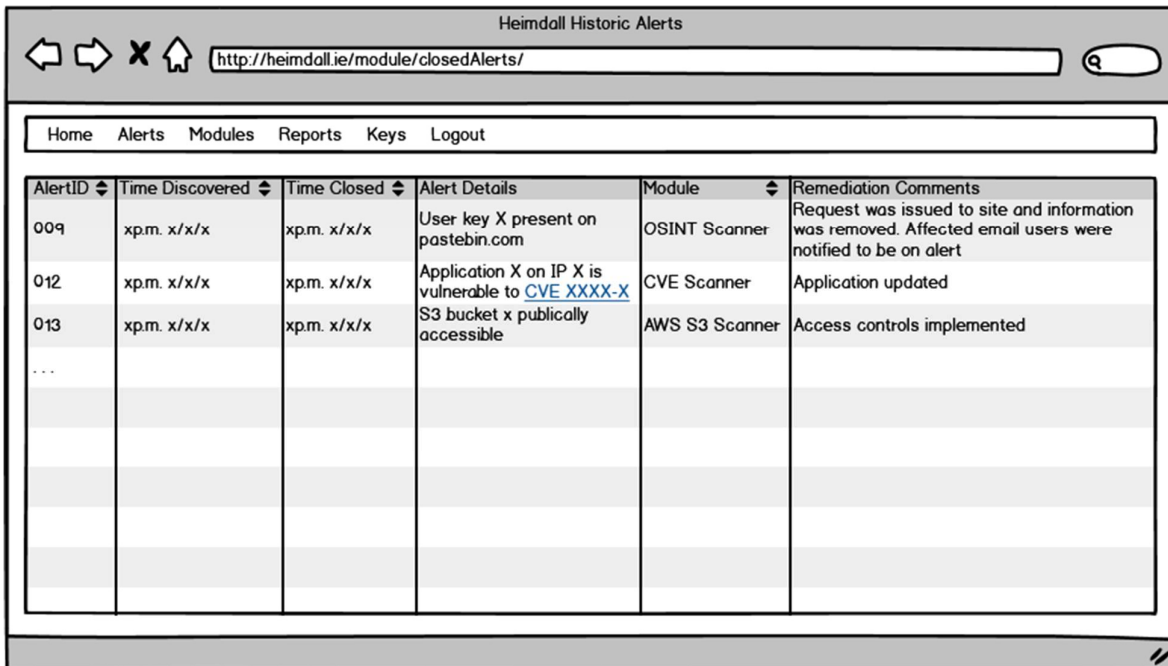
Heimdall Historic Alerts

http://heimdall.ie/module/closedAlerts/

Home Alerts Modules Reports Keys Logout

| AlertID | Time Discovered | Time Closed | Alert Details | Module | Remediation Comments |
|---|---|---|---|---|---|
| 009 | xp.m. x/x/x | xp.m. x/x/x | User key X present on pastebin.com | OSINT Scanner | Request was issued to site and information was removed. Affected email users were notified to be on alert |
| 012 | xp.m. x/x/x | xp.m. x/x/x | Application X on IP X is vulnerable to CVE XXXX-X | CVE Scanner | Application updated |
| 013 | xp.m. x/x/x | xp.m. x/x/x | S3 bucket x publically accessible | AWS S3 Scanner | Access controls implemented |
| ... | | | | | |